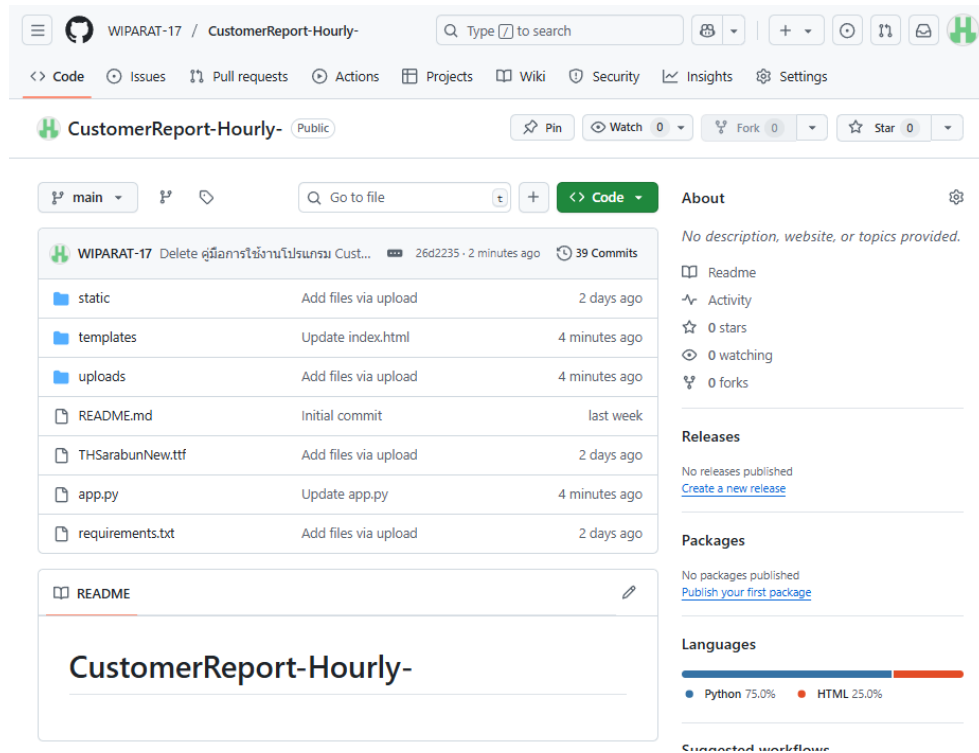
WIPARAT-17 / CustomerReport-Hourly-

Type / to search

Code Issues Pull requests Actions Projects Wiki Security Insights Settings

CustomerReport-Hourly- Public

Pin Watch 0 Fork 0 Star 0

main

Go to file t

+ Code

WIPARAT-17 Delete คู่มือการใช้งานโปรแกรม Cust... 26d2235 · 2 minutes ago 39 Commits

| | | |
|---|---|---|
| static | Add files via upload | 2 days ago |
| templates | Update index.html | 4 minutes ago |
| uploads | Add files via upload | 4 minutes ago |
| README.md | Initial commit | last week |
| THSarabunNew.ttf | Add files via upload | 2 days ago |
| app.py | Update app.py | 4 minutes ago |
| requirements.txt | Add files via upload | 2 days ago |

README

CustomerReport-Hourly-

About

No description, website, or topics provided.

Readme

Activity

0 stars

0 watching

0 forks

Releases

No releases published

Create a new release

Packages

No packages published

Publish your first package

Languages

Python 75.0% HTML 25.0%

Suggested workflows